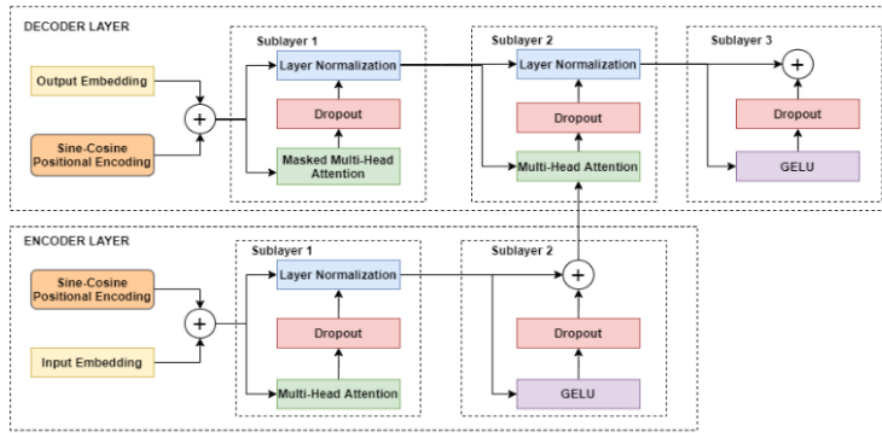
DECODER LAYER

Output Embedding

Sine-Cosine Positional Encoding

+

Sublayer 1

Layer Normalization

Dropout

Masked Multi-Head Attention

Sublayer 2

Layer Normalization

Dropout

Multi-Head Attention

Sublayer 3

+

Dropout

GELU

ENCODER LAYER

Sine-Cosine Positional Encoding

Input Embedding

+

Sublayer 1

Layer Normalization

Dropout

Multi-Head Attention

Sublayer 2

+

Dropout

GELU